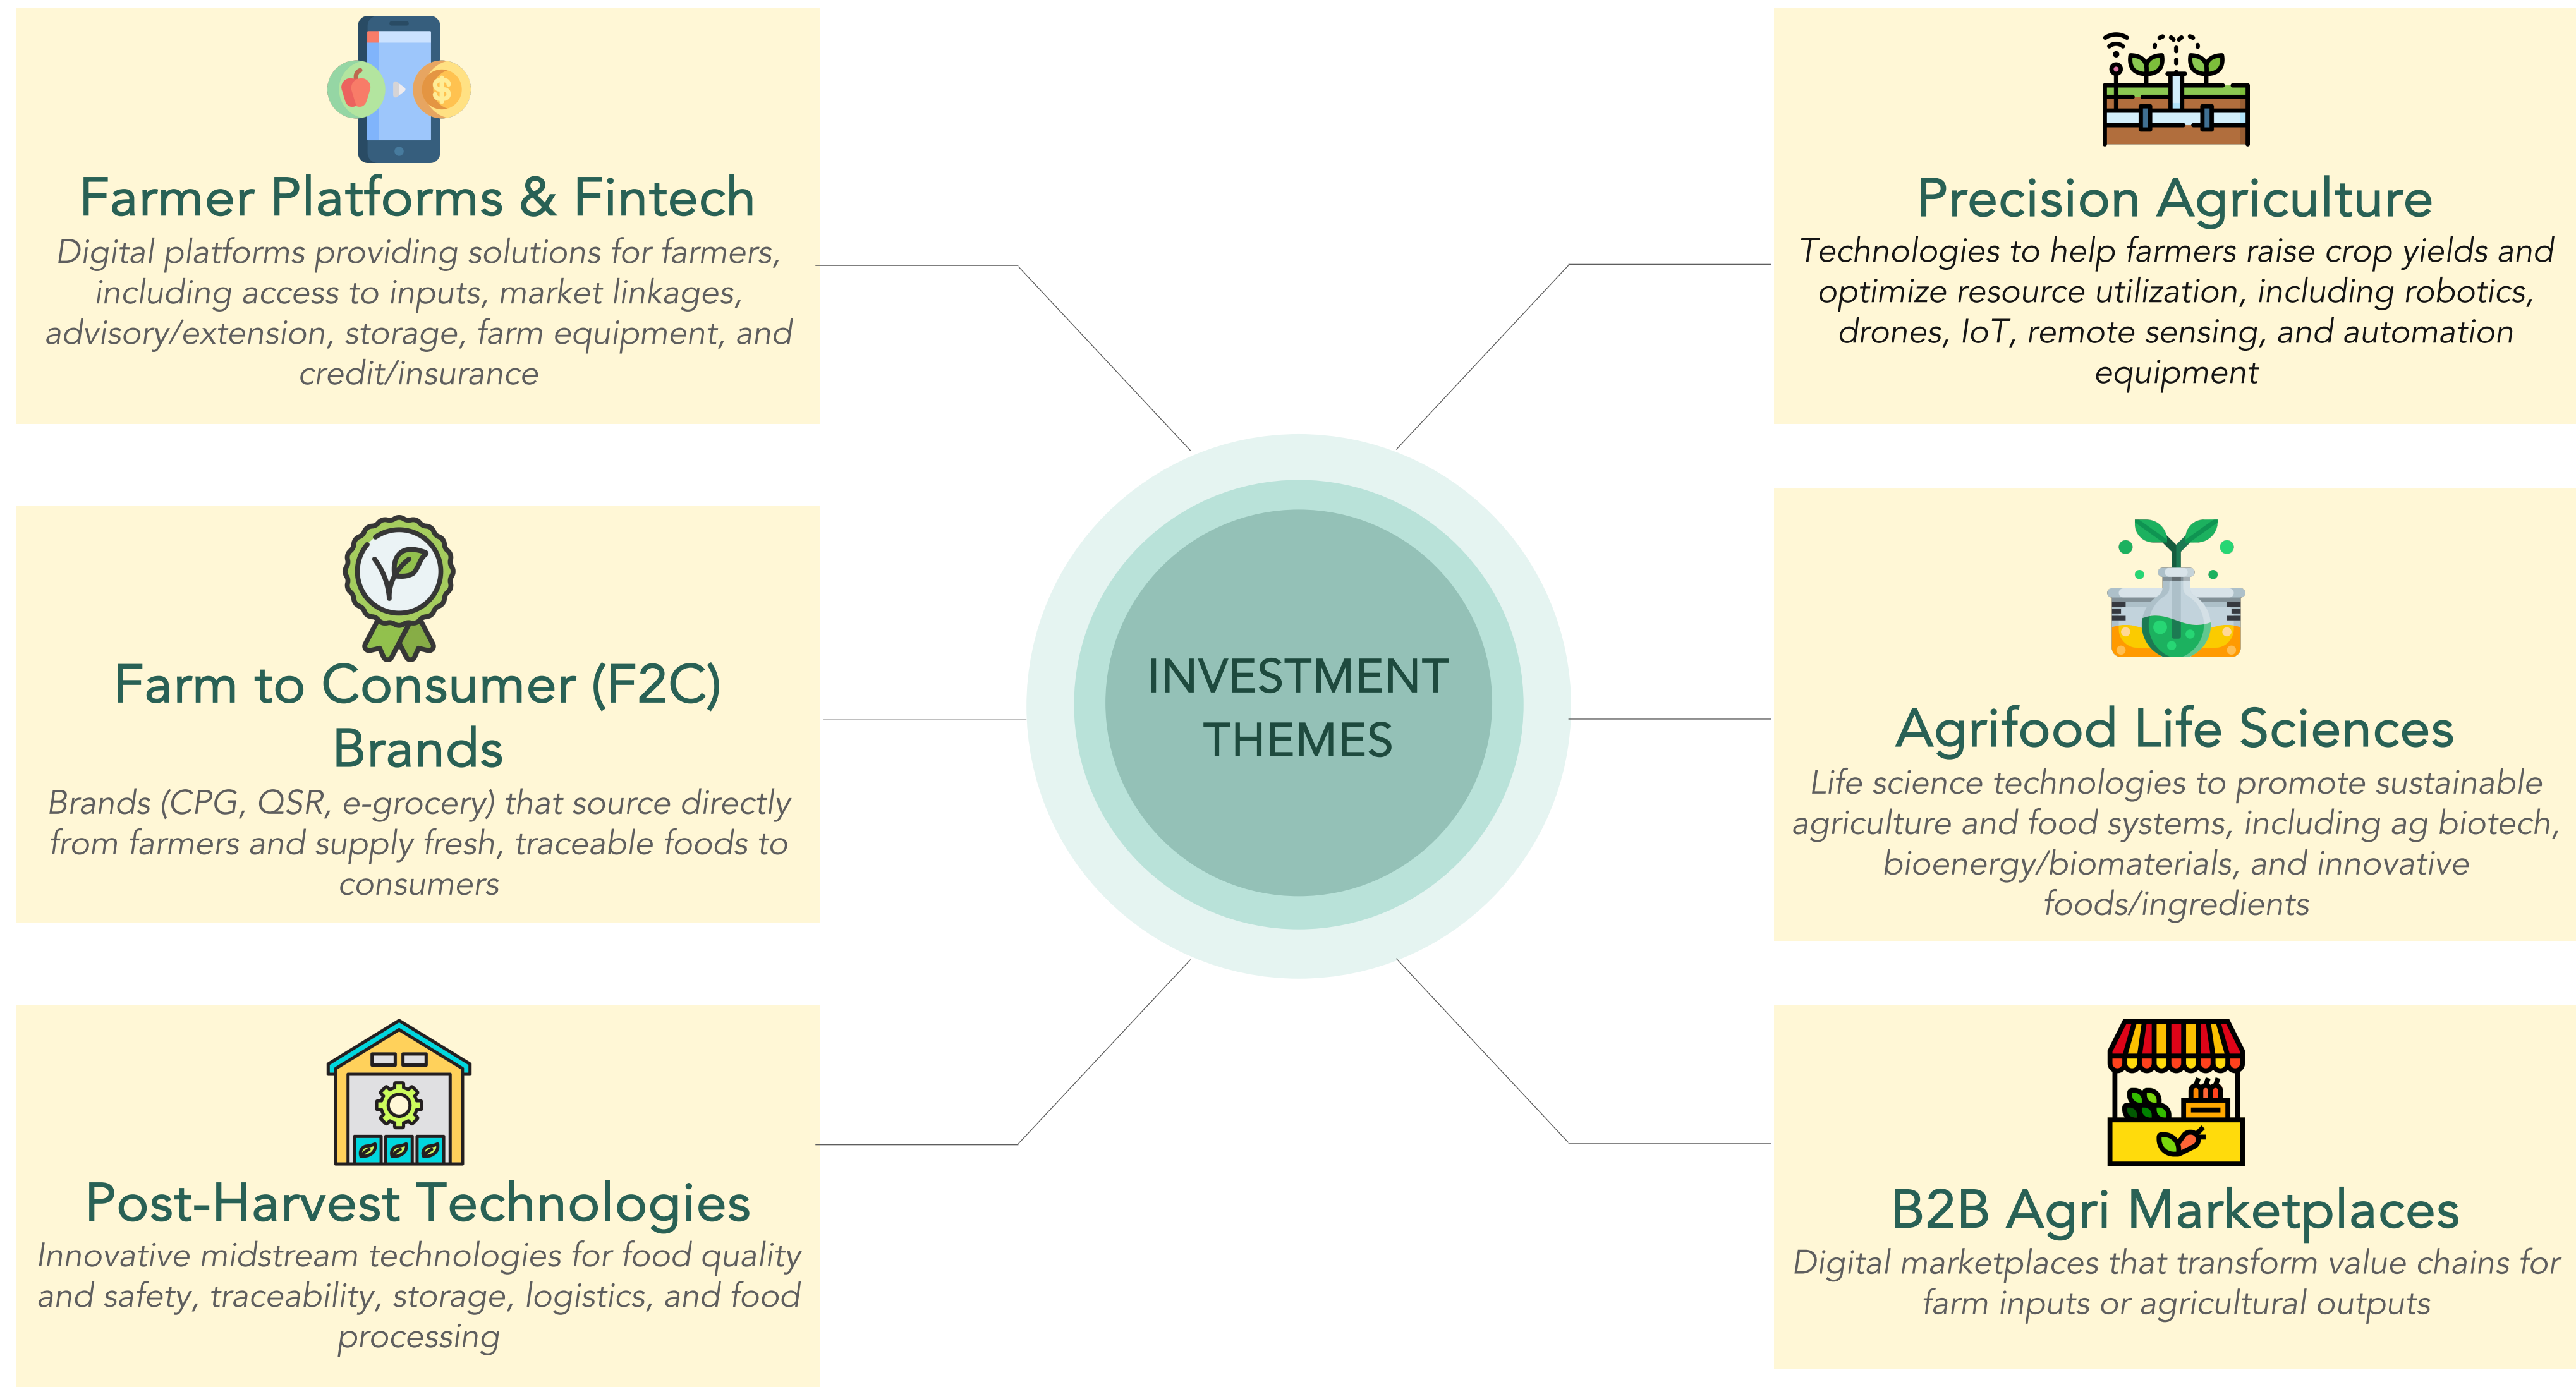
Farmer Platforms & Fintech
Digital platforms providing solutions for farmers, including access to inputs, market linkages, advisory/extension, storage, farm equipment, and credit/insurance

Farm to Consumer (F2C) Brands
Brands (CPG, QSR, e-grocery) that source directly from farmers and supply fresh, traceable foods to consumers

Post-Harvest Technologies
Innovative midstream technologies for food quality and safety, traceability, storage, logistics, and food processing

INVESTMENT THEMES

Precision Agriculture
Technologies to help farmers raise crop yields and optimize resource utilization, including robotics, drones, IoT, remote sensing, and automation equipment

Agrifood Life Sciences
Life science technologies to promote sustainable agriculture and food systems, including ag biotech, bioenergy/biomaterials, and innovative foods/ingredients

B2B Agri Marketplaces
Digital marketplaces that transform value chains for farm inputs or agricultural outputs